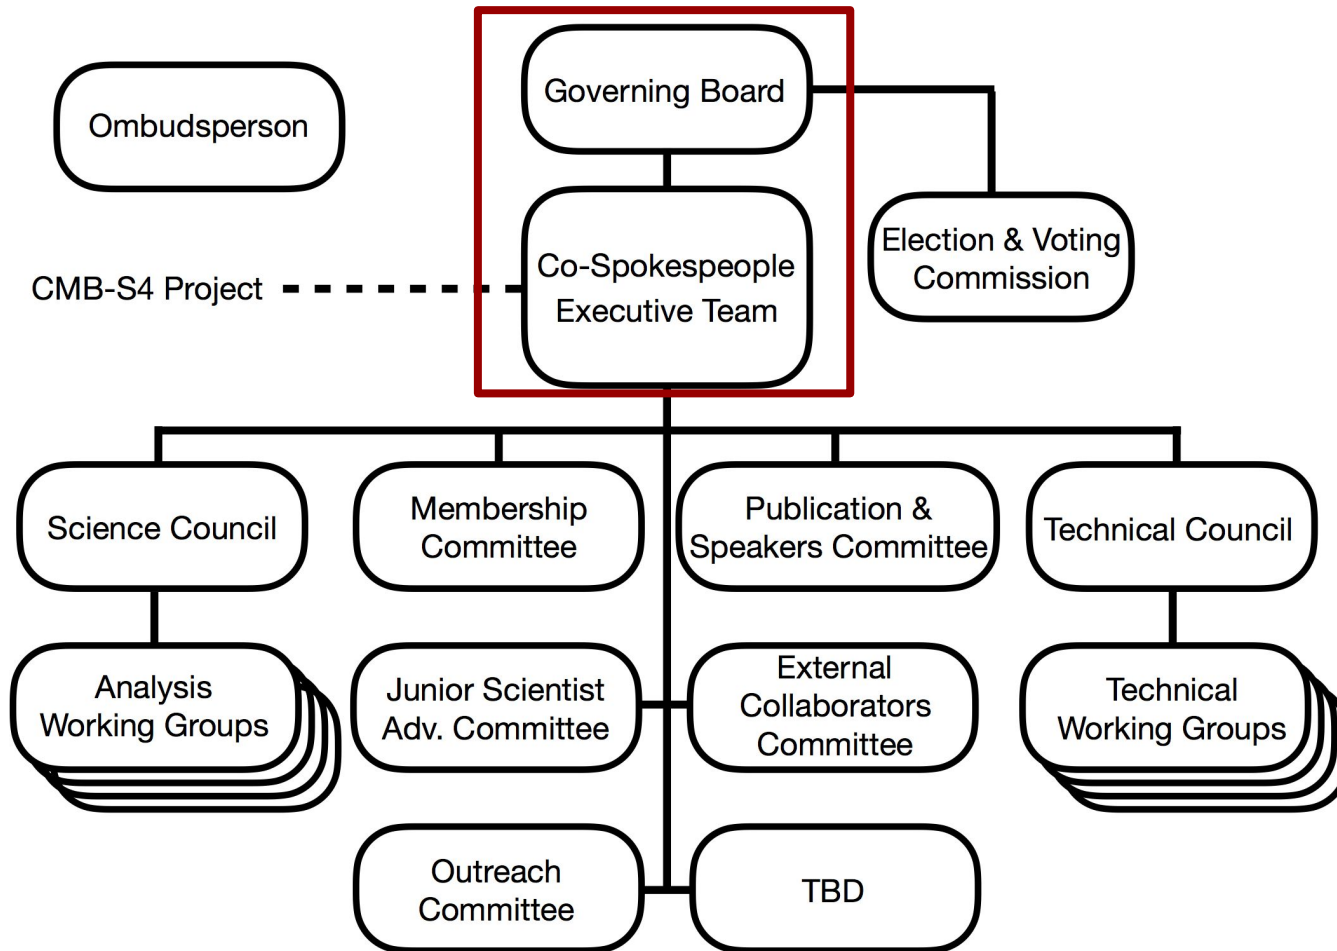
Ombudsperson

Governing Board

Co-Spokespeople
Executive Team

CMB-S4 Project

Election & Voting
Commission

Science Council

Membership
Committee

Publication &
Speakers Committee

Technical Council

Analysis
Working Groups

Junior Scientist
Adv. Committee

External
Collaborators
Committee

Technical
Working Groups

Outreach
Committee

TBD